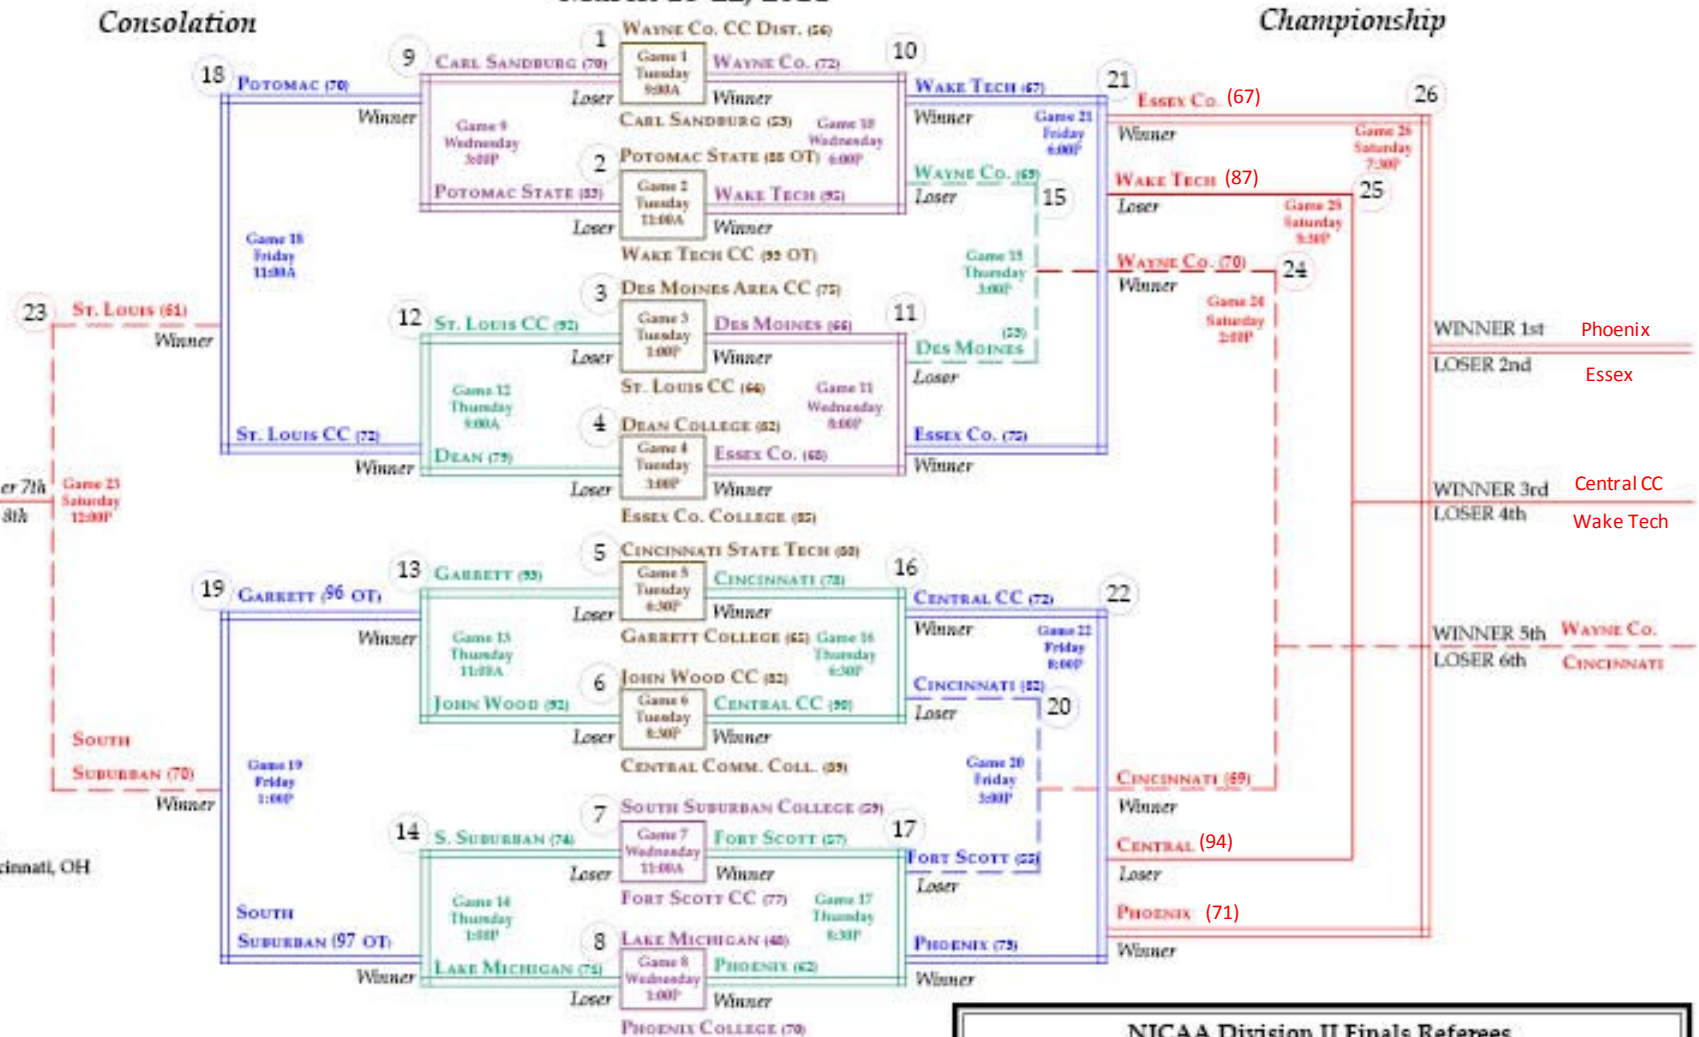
Consolation

Championship

1 Wayne Co. CC Dist. (56)
9 Carl Sandburg (70)
Game 1 Tuesday 9:00A
Wayne Co. (72)
10
Loser
Winner
Carl Sandburg (53)
18 Potomac (70)
Winner
Game 9 Wednesday 3:00P
Game 10 Wednesday 6:00P
Wake Tech (67)
Winner
21 Essex Co. (67)
26
Game 21 Friday 6:00P
Winner
Game 26 Saturday 7:30P
2 Potomac State (88 OT)
Potomac State (83)
Game 2 Tuesday 11:00A
Wake Tech (95)
Loser
Winner
Wake Tech CC (93 OT)
Wayne Co. (65)
Loser
15
Wake Tech (87)
25
Loser
Game 25 Saturday 5:30P
Game 18 Friday 11:00A
Game 15 Thursday 3:00P
Wayne Co. (70)
24
Winner
3 Des Moines Area CC (75)
23 St. Louis (61)
Winner
12 St. Louis CC (92)
Game 3 Tuesday 1:00P
Des Moines (66)
11
Game 24 Saturday 2:00P
Loser
Winner
(53)
Des Moines
WINNER 1st Phoenix
LOSER 2nd Essex
St. Louis CC (66)
Game 12 Thursday 9:00A
Game 11 Wednesday 8:00P
Loser
4 Dean College (62)
St. Louis CC (72)
Winner
Dean (79)
Game 4 Tuesday 3:00P
Essex Co. (65)
Essex Co. (75)
Winner
Loser
Winner
er 7th
8th
Game 23 Saturday 12:00P
Essex Co. College (85)
WINNER 3rd Central CC
LOSER 4th Wake Tech
5 Cincinnati State Tech (80)
13 Garrett (93)
Game 5 Tuesday 6:30P
Cincinnati (78)
16
19 Garrett (96 OT)
Loser
Winner
Central CC (72)
22
Winner
Garrett College (65)
Game 13 Thursday 11:00A
Game 16 Thursday 6:30P
Winner
Game 22 Friday 8:00P
WINNER 5th Wayne Co.
LOSER 6th Cincinnati
6 John Wood CC (82)
Cincinnati (82)
John Wood (92)
Game 6 Tuesday 8:30P
Central CC (90)
20
Loser
Loser
Winner
Central Comm. Coll. (89)
South
Suburban (70)
Winner
Game 19 Friday 1:00P
Game 20 Friday 3:00P
Cincinnati (69)
Winner
7 South Suburban College (29)
14 S. Suburban (74)
Game 7 Wednesday 11:00A
Fort Scott (57)
17
Fort Scott (55)
cinnati, OH
Loser
Winner
Central (94)
Loser
Fort Scott CC (77)
Loser
Game 14 Thursday 1:00P
Game 17 Thursday 8:30P
South
Suburban (97 OT)
Phoenix (71)
8 Lake Michigan (40)
Phoenix (73)
Winner
Lake Michigan (74)
Game 8 Wednesday 1:00P
Phoenix (62)
Winner
Winner
Loser
Winner
Phoenix College (70)
NJCAA Division II Finals Referees